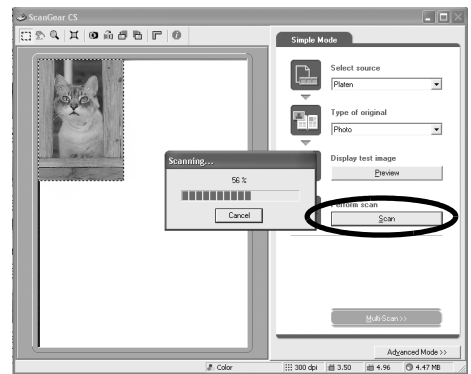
ScanGear CS

Simple Mode

Select source

Platen

Type of original

Photo

Display test image

Preview

Scanning...

56 %

Cancel

Perform scan

Scan

Multi-Scan >>

Advanced Mode >>

Color

300 dpi

3.50

4.96

4.47 MB